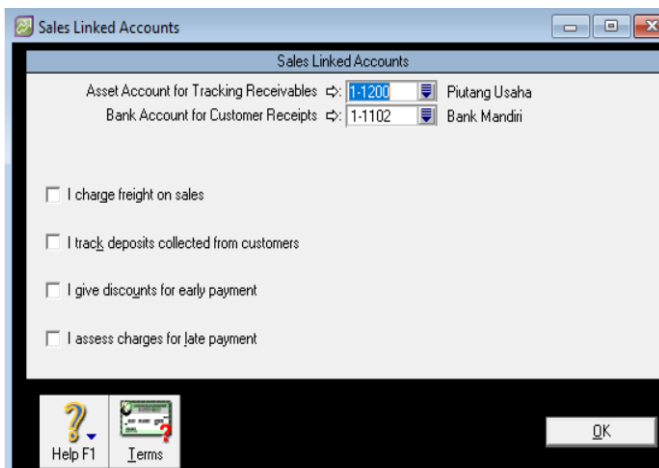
Sales Linked Accounts

Sales Linked Accounts

Asset Account for Tracking Receivables ⇨: 1-1200 Piutang Usaha

Bank Account for Customer Receipts ⇨: 1-1102 Bank Mandiri

I charge freight on sales

I track deposits collected from customers

I give discounts for early payment

I assess charges for late payment

Help F1

Terms

OK